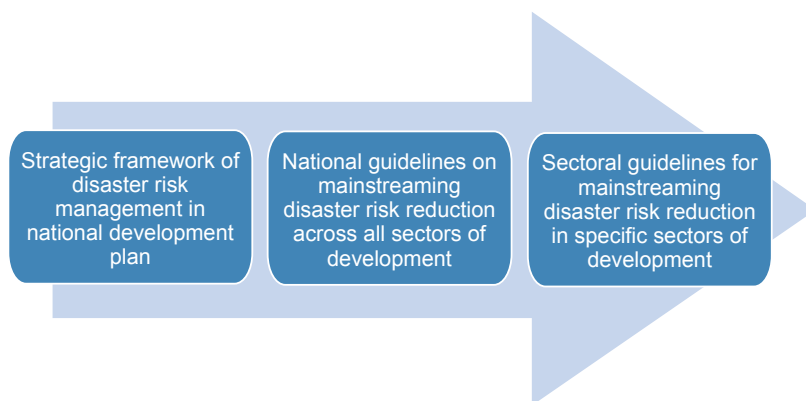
Strategic framework of disaster risk management in national development plan

National guidelines on mainstreaming disaster risk reduction across all sectors of development

Sectoral guidelines for mainstreaming disaster risk reduction in specific sectors of development